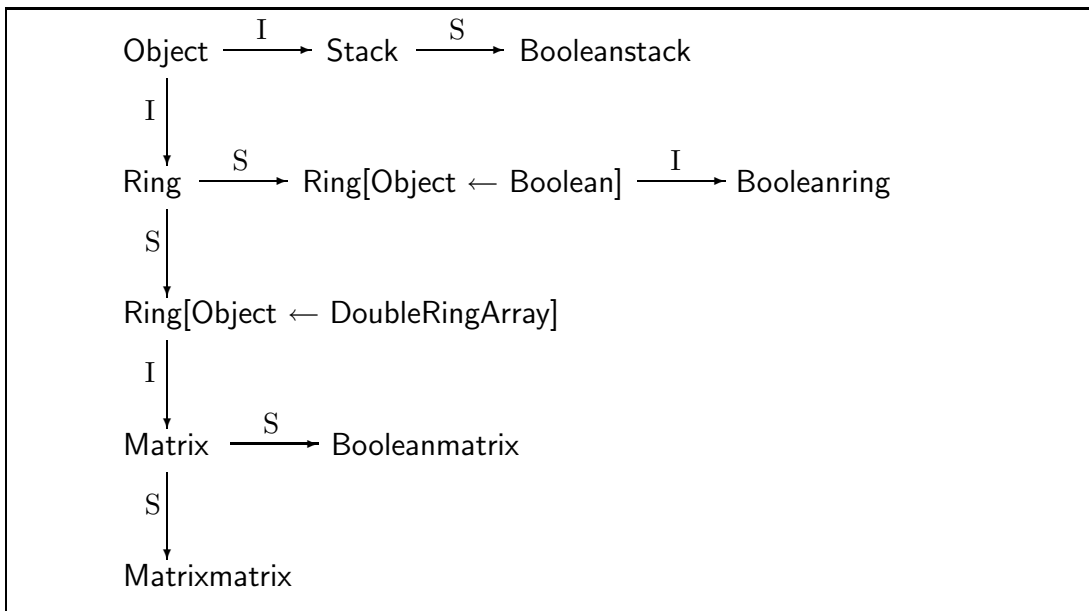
Object $\xrightarrow{I}$ Stack $\xrightarrow{S}$ Booleanstack

I

Ring $\xrightarrow{S}$ Ring[Object $\leftarrow$ Boolean] $\xrightarrow{I}$ Booleanring

S

Ring[Object $\leftarrow$ DoubleRingArray]

I

Matrix $\xrightarrow{S}$ Booleanmatrix

S

Matrixmatrix